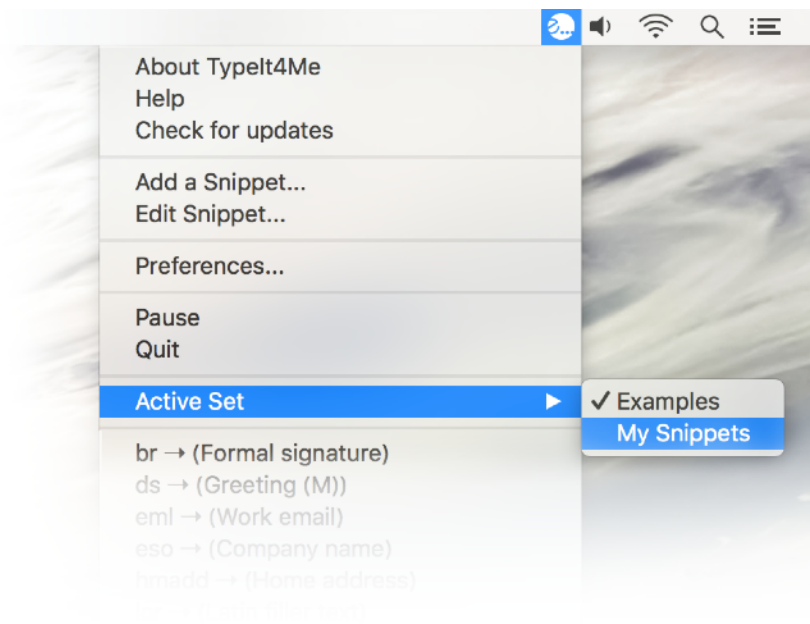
About TypeIt4Me
Help
Check for updates

Add a Snippet...
Edit Snippet...

Preferences...

Pause
Quit

Active Set ▶
✓ Examples
My Snippets

br → (Formal signature)
ds → (Greeting (M))
eml → (Work email)
eso → (Company name)
hmadd → (Home address)
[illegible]